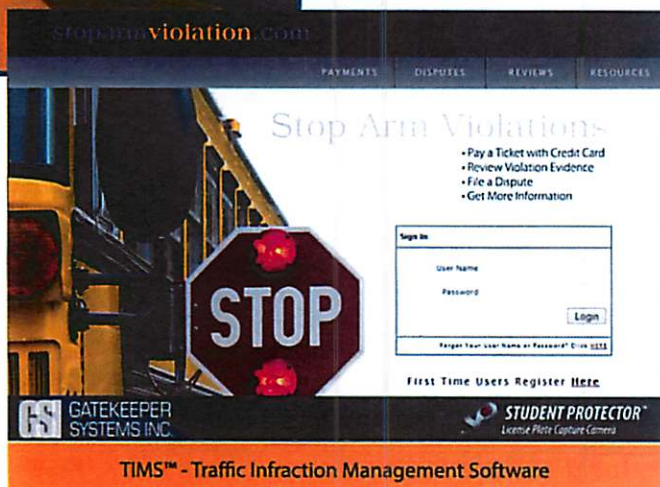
stoparmviolation.com

PAYMENTS DISPUTES REVIEWS RESOURCES

Stop Arm Violations

• Pay a Ticket with Credit Card
• Review Violation Evidence
• File a Dispute
• Get More Information

STOP

Sign In

User Name

Password

Login

Forgot Your User Name or Password? Click HERE

First Time Users Register Here

GSI GATEKEEPER SYSTEMS INC.

STUDENT PROTECTOR™
License Plate Capture Camera

TIMS™ - Traffic Infraction Management Software